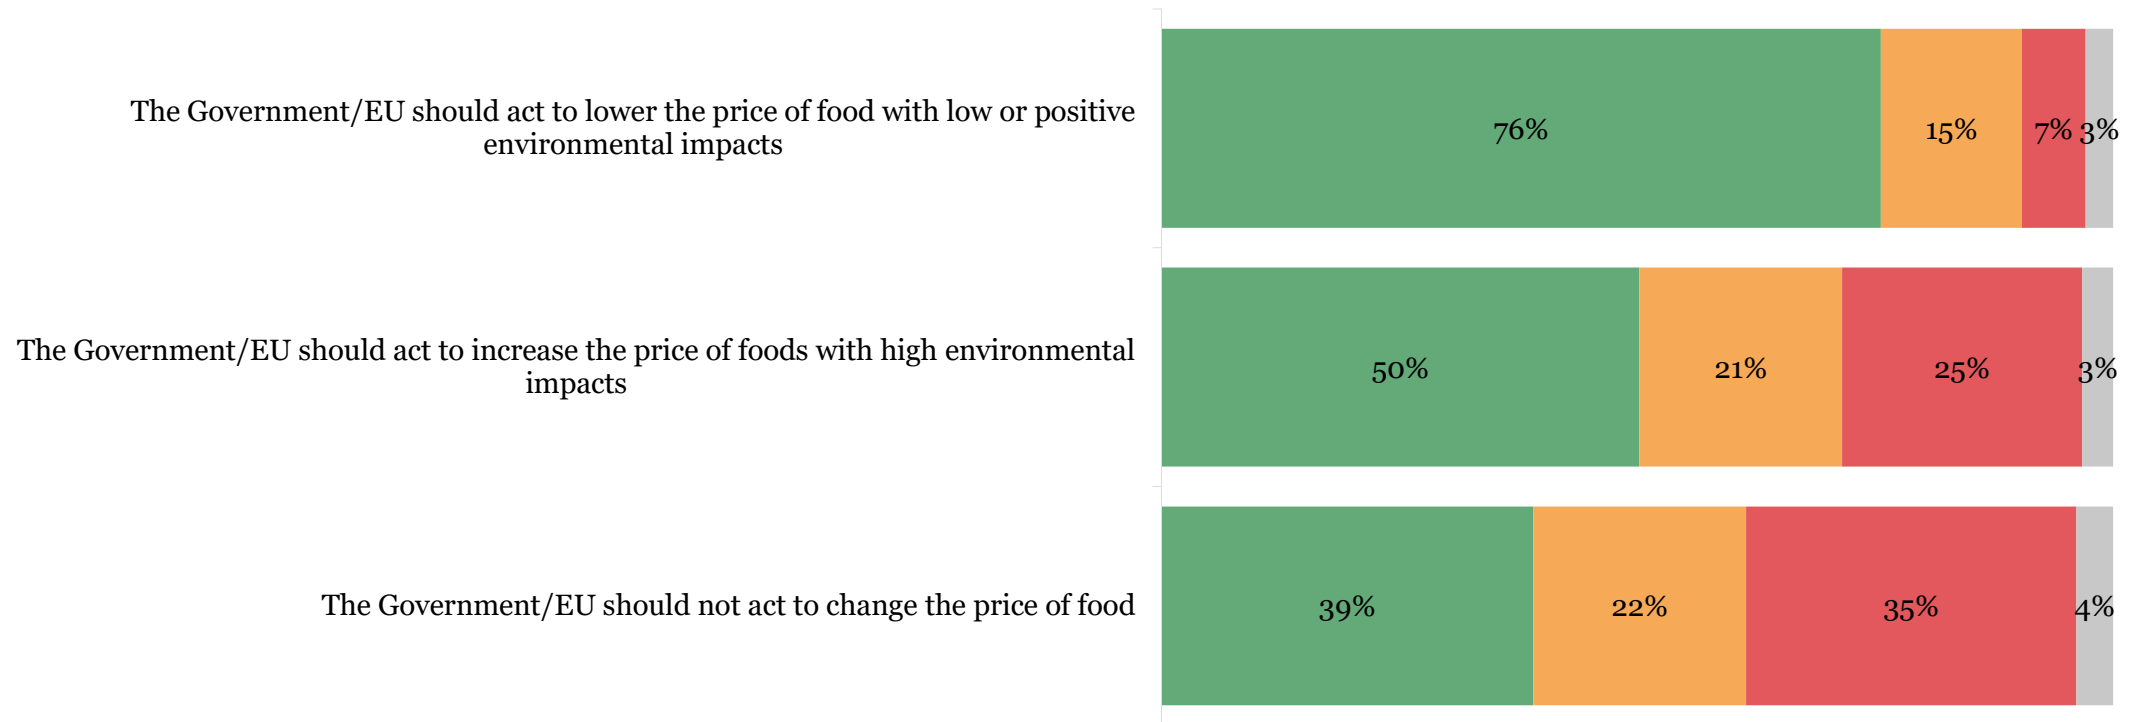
The Government/EU should act to lower the price of food with low or positive environmental impacts

76% 15% 7% 3%

The Government/EU should act to increase the price of foods with high environmental impacts

50% 21% 25% 3%

The Government/EU should not act to change the price of food

39% 22% 35% 4%